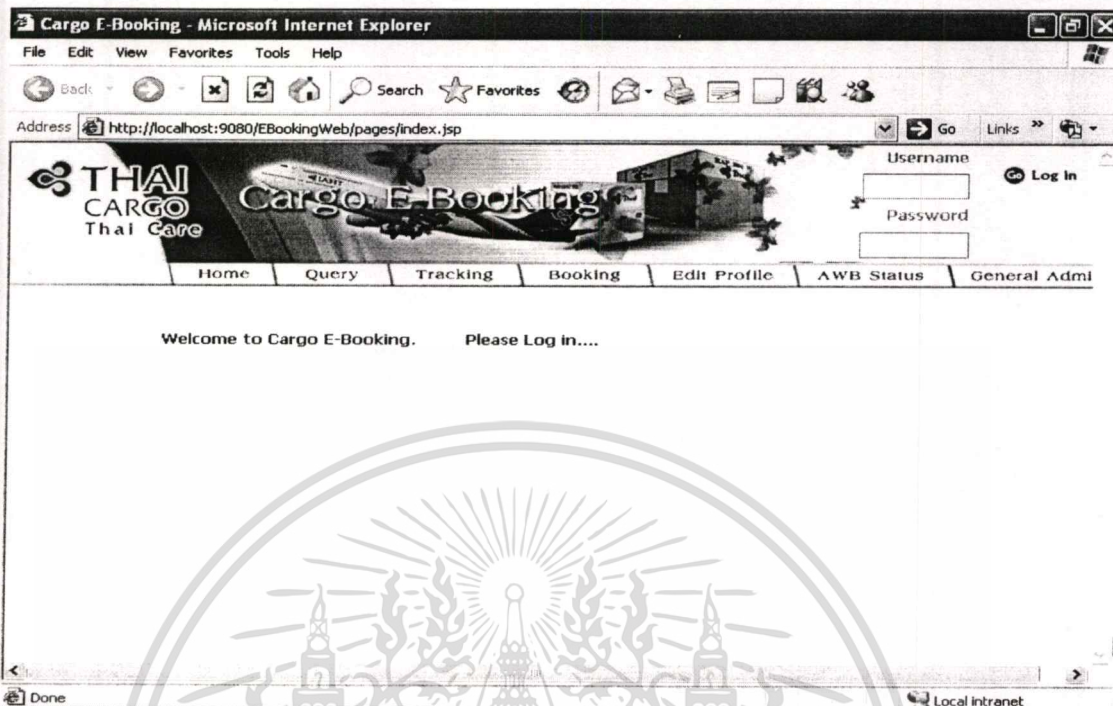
Cargo E-Booking - Microsoft Internet Explorer

File Edit View Favorites Tools Help

Back Search Favorites

Address http://localhost:9080/EBookingWeb/pages/index.jsp Go Links

THAI CARGO Thai Care

Cargo E-Booking

Username

Password

Log in

Home Query Tracking Booking Edit Profile AWB Status General Admi

Welcome to Cargo E-Booking. Please Log in....

Done

Local intranet